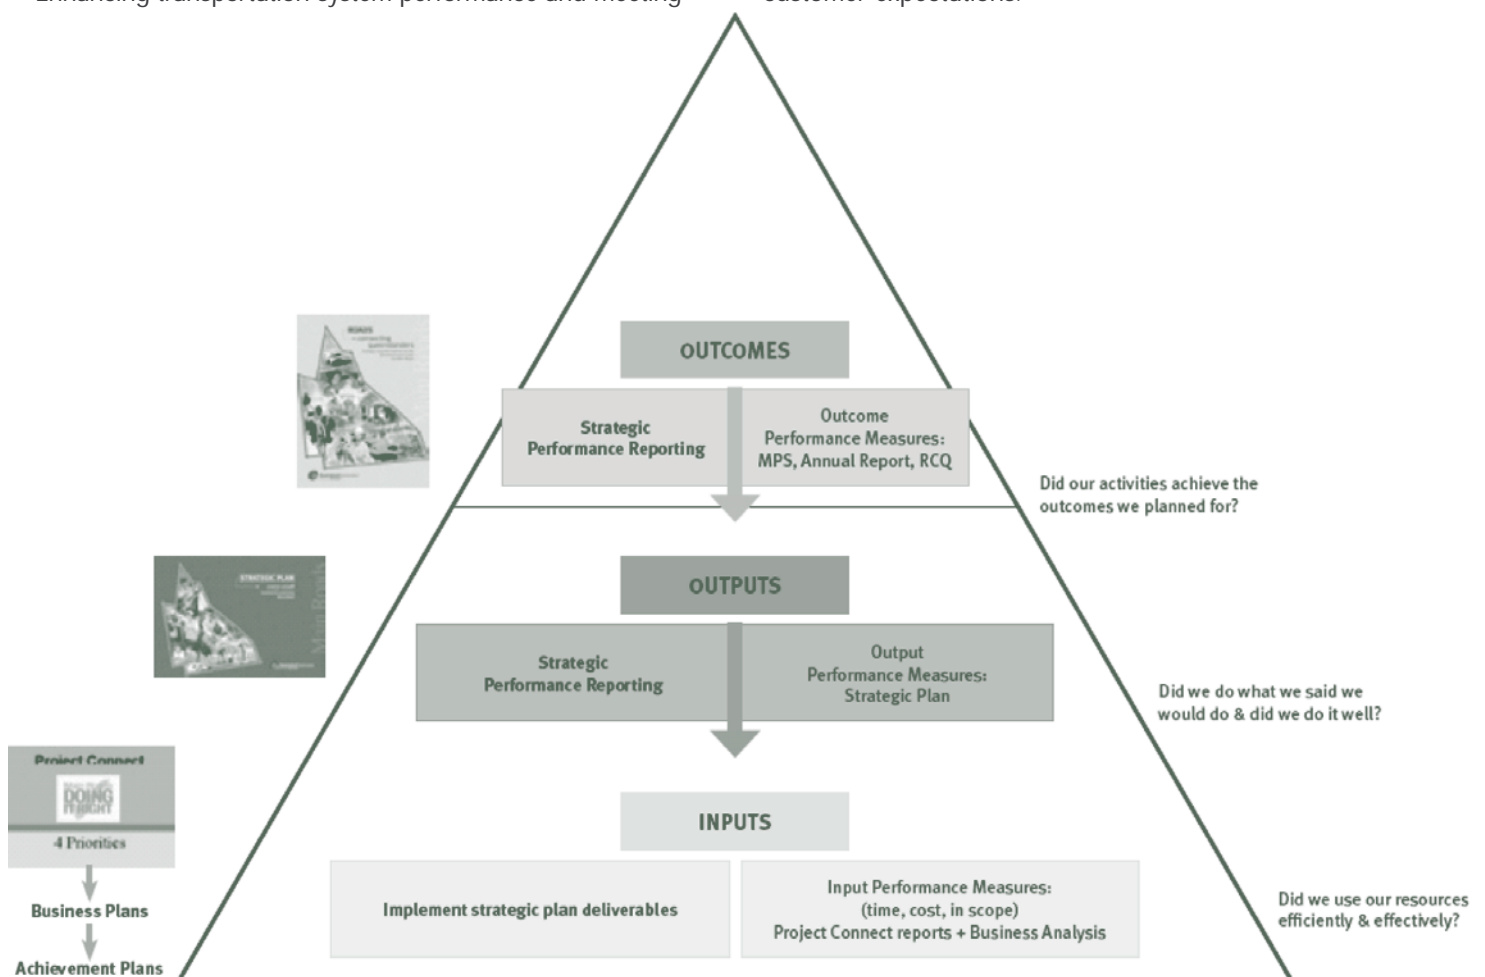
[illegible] transportation system performance and meeting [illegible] customer expectations.

OUTCOMES

Strategic Performance Reporting

Outcome Performance Measures: MPS, Annual Report, RCQ

Did our activities achieve the outcomes we planned for?

OUTPUTS

Strategic Performance Reporting

Output Performance Measures: Strategic Plan

Did we do what we said we would do & did we do it well?

Project Connect

DOING IT RIGHT

4 Priorities

Business Plans

Achievement Plans

INPUTS

Implement strategic plan deliverables

Input Performance Measures: (time, cost, in scope) Project Connect reports + Business Analysis

Did we use our resources efficiently & effectively?